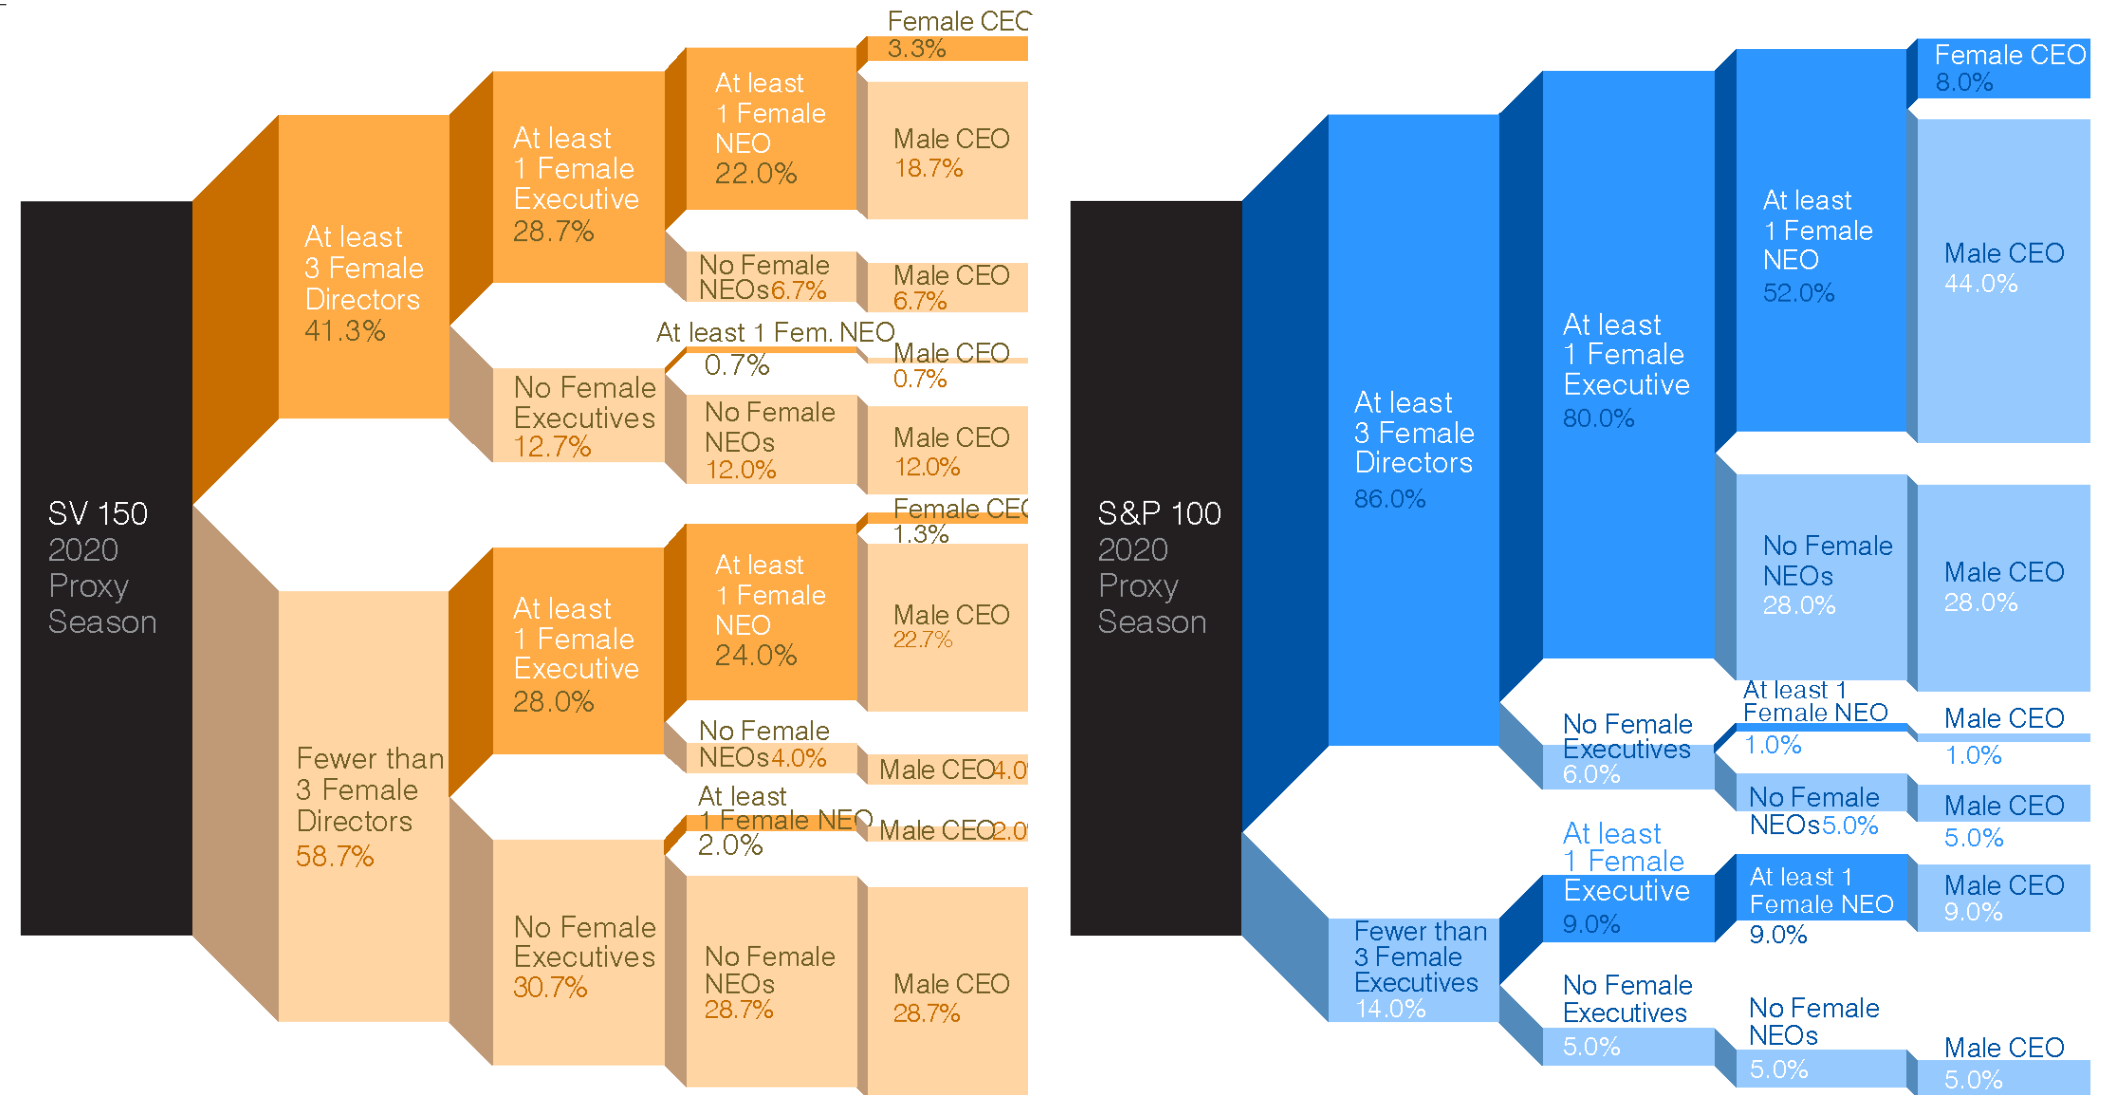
SV 150 2020 Proxy Season

At least 3 Female Directors 41.3%

At least 1 Female Executive 28.7%

At least 1 Female NEO 22.0%

Female CEO 3.3%

Male CEO 18.7%

No Female NEOs 6.7%

Male CEO 6.7%

No Female Executives 12.7%

At least 1 Fem. NEO 0.7%

Male CEO 0.7%

No Female NEOs 12.0%

Male CEO 12.0%

Fewer than 3 Female Directors 58.7%

At least 1 Female Executive 28.0%

At least 1 Female NEO 24.0%

Female CEO 1.3%

Male CEO 22.7%

No Female NEOs 4.0%

Male CEO 4.0

No Female Executives 30.7%

At least 1 Female NEO 2.0%

Male CEO 2.0

No Female NEOs 28.7%

Male CEO 28.7%

S&P 100 2020 Proxy Season

At least 3 Female Directors 86.0%

At least 1 Female Executive 80.0%

At least 1 Female NEO 52.0%

Female CEO 8.0%

Male CEO 44.0%

No Female NEOs 28.0%

Male CEO 28.0%

No Female Executives 6.0%

At least 1 Female NEO 1.0%

Male CEO 1.0%

No Female NEOs 5.0%

Male CEO 5.0%

Fewer than 3 Female Executives 14.0%

At least 1 Female Executive 9.0%

At least 1 Female NEO 9.0%

Male CEO 9.0%

No Female Executives 5.0%

No Female NEOs 5.0%

Male CEO 5.0%